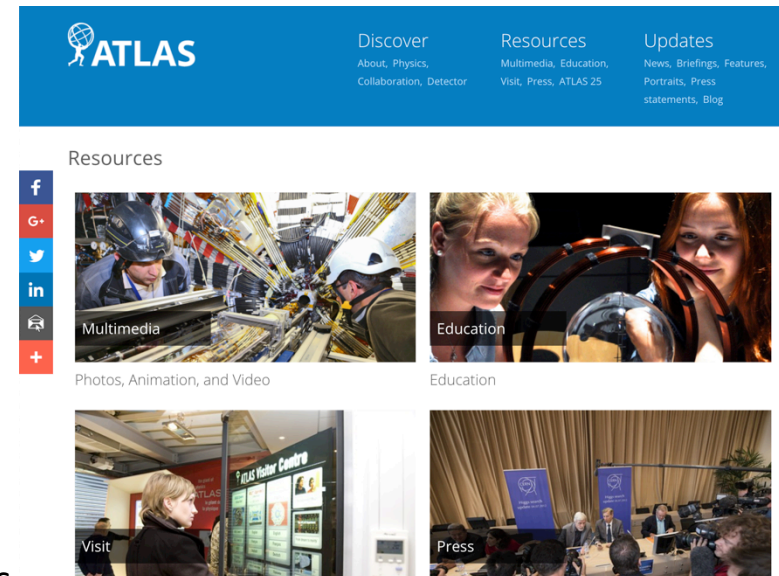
ATLAS

Discover
About, Physics, Collaboration, Detector

Resources
Multimedia, Education, Visit, Press, ATLAS 25

Updates
News, Briefings, Features, Portraits, Press statements, Blog

Resources

f
G+
in
+

Multimedia
Photos, Animation, and Video

Education
Education

ATLAS Visitor Centre
ATLAS

Visit

Press